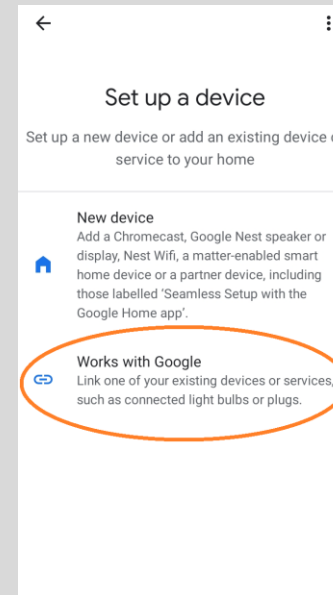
Set up a device

Set up a new device or add an existing device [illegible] service to your home

New device
Add a Chromecast, Google Nest speaker or display, Nest Wifi, a matter-enabled smart home device or a partner device, including those labelled 'Seamless Setup with the Google Home app'.

Works with Google
Link one of your existing devices or services, such as connected light bulbs or plugs.